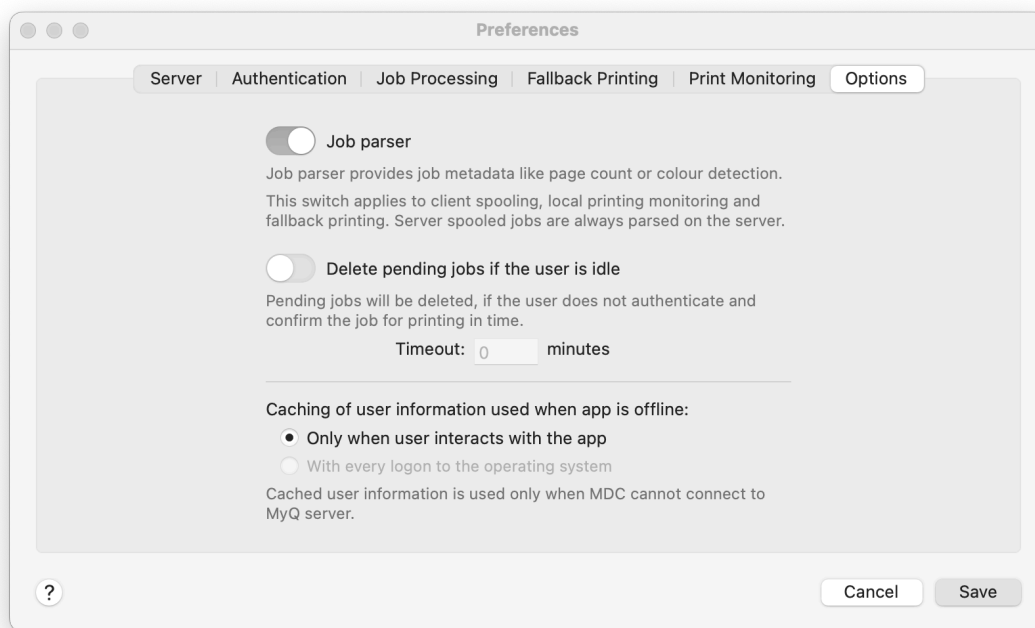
Preferences

Server | Authentication | Job Processing | Fallback Printing | Print Monitoring | Options

Job parser

Job parser provides job metadata like page count or colour detection.

This switch applies to client spooling, local printing monitoring and fallback printing. Server spooled jobs are always parsed on the server.

Delete pending jobs if the user is idle

Pending jobs will be deleted, if the user does not authenticate and confirm the job for printing in time.

Timeout: 0 minutes

Caching of user information used when app is offline:

Only when user interacts with the app

With every logon to the operating system

Cached user information is used only when MDC cannot connect to MyQ server.

?

Cancel

Save